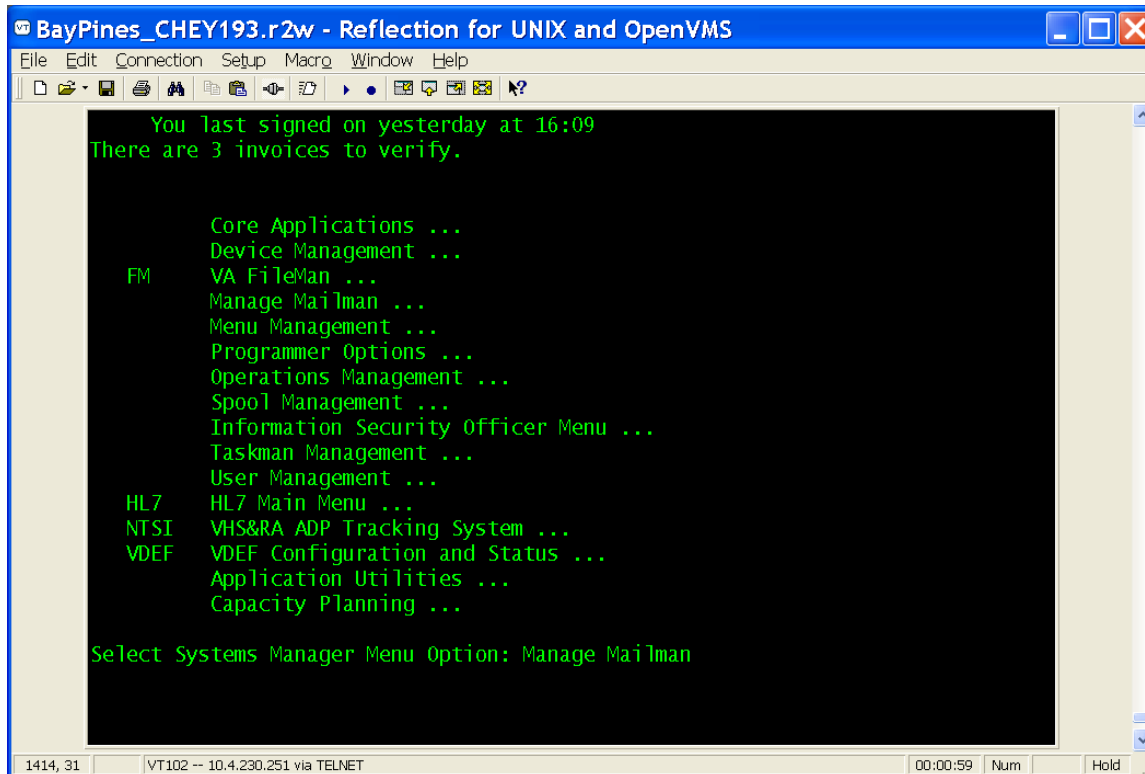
BayPines_CHEY193.r2w - Reflection for UNIX and OpenVMS

File Edit Connection Setup Macro Window Help

You last signed on yesterday at 16:09
There are 3 invoices to verify.

Core Applications ...
Device Management ...
FM VA FileMan ...
Manage Mailman ...
Menu Management ...
Programmer Options ...
Operations Management ...
Spool Management ...
Information Security Officer Menu ...
Taskman Management ...
User Management ...
HL7 HL7 Main Menu ...
NTSI VHS&RA ADP Tracking System ...
VDEF VDEF Configuration and Status ...
Application Utilities ...
Capacity Planning ...

Select Systems Manager Menu Option: Manage Mailman

1414, 31 | VT102 -- 10.4.230.251 via TELNET | 00:00:59 | Num | Hold